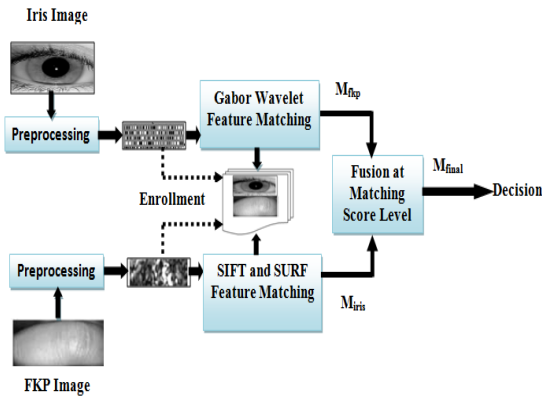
Iris Image

Preprocessing

Gabor Wavelet Feature Matching

$M_{fkp}$

Enrollment

Fusion at Matching Score Level

$M_{final}$

Decision

Preprocessing

SIFT and SURF Feature Matching

$M_{iris}$

FKP Image